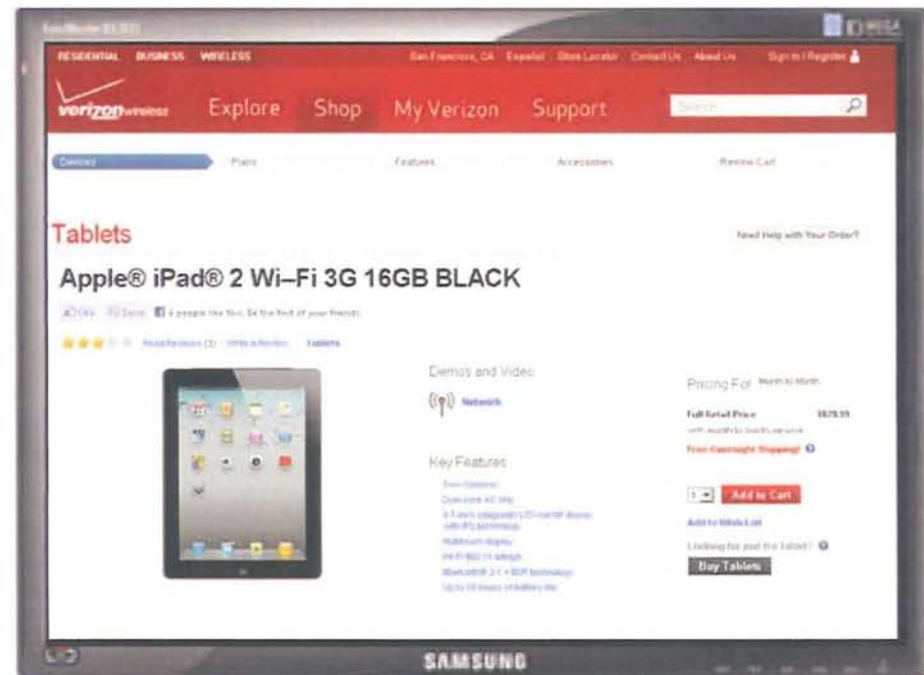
RESIDENTIAL BUSINESS WIRELESS

San Francisco, CA Español Store Locator Contact Us About Us Sign In | Register

verizonwireless

Explore Shop My Verizon Support

Search

Devices Plans Features Accessories Review Cart

Tablets

Need Help with Your Order?

Apple® iPad® 2 Wi–Fi 3G 16GB BLACK

Like Send 4 people like this. Be the first of your friends.

Read Reviews (3) Write a Review Tablets

Demos and Video

Network

Key Features

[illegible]

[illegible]

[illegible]

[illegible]

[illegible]

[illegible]

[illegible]

Pricing For Month to Month

Full Retail Price $629.99

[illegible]

Free Overnight Shipping!

1 Add to Cart

Add to Wish List

Looking for just the tablet?

Buy Tablets

SAMSUNG